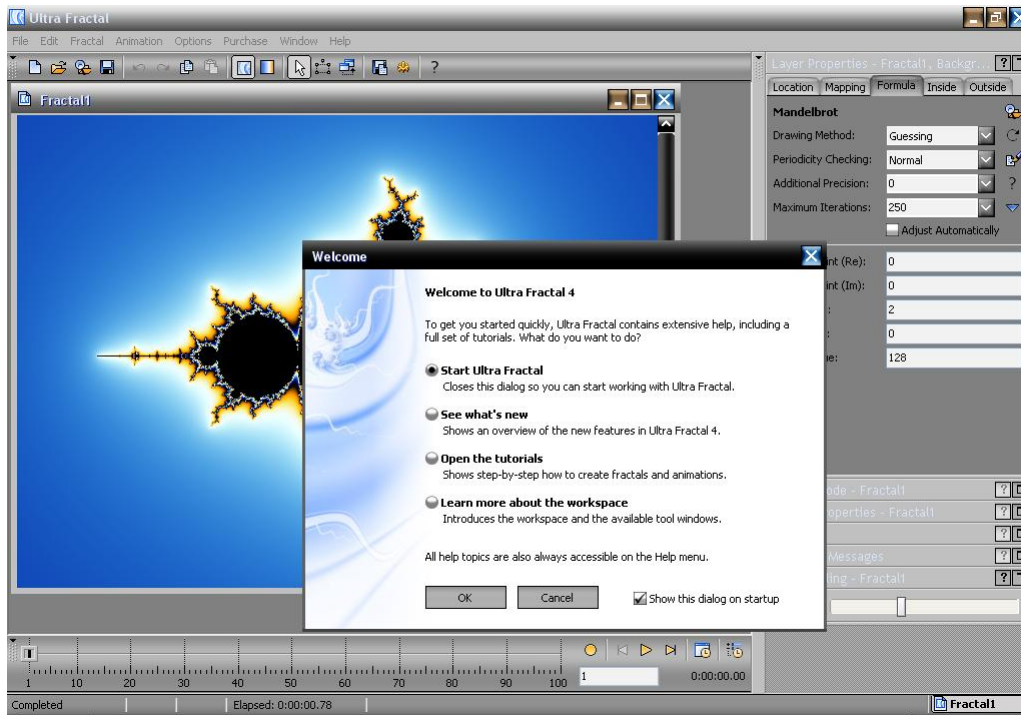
Ultra Fractal

File Edit Fractal Animation Options Purchase Window Help

Fractal1

Layer Properties - Fractal1, Backgr...

Location Mapping Formula Inside Outside

Mandelbrot

Drawing Method: Guessing

Periodicity Checking: Normal

Additional Precision: 0

Maximum Iterations: 250

Adjust Automatically

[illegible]int (Re): 0

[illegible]int (Im): 0

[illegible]: 2

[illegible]: 0

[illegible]e: 128

Welcome

Welcome to Ultra Fractal 4

To get you started quickly, Ultra Fractal contains extensive help, including a full set of tutorials. What do you want to do?

Start Ultra Fractal
Closes this dialog so you can start working with Ultra Fractal.

See what's new
Shows an overview of the new features in Ultra Fractal 4.

Open the tutorials
Shows step-by-step how to create fractals and animations.

Learn more about the workspace
Introduces the workspace and the available tool windows.

All help topics are also always accessible on the Help menu.

OK Cancel Show this dialog on startup

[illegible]ode - Fractal1

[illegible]operties - Fractal1

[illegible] Messages

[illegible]ing - Fractal1

1 10 20 30 40 50 60 70 80 90 100

1

0:00:00.00

Completed Elapsed: 0:00:00.78

Fractal1